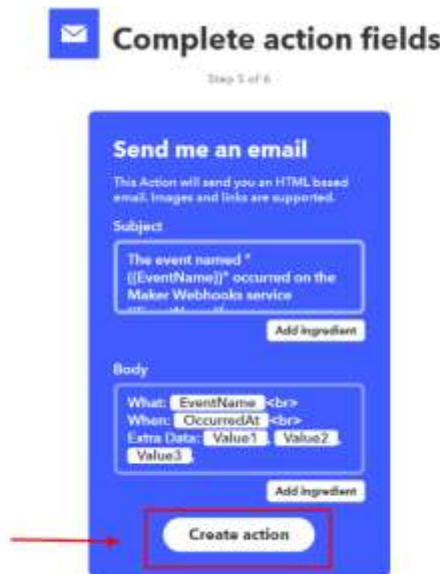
Complete action fields

Step 5 of 6

Send me an email

This Action will send you an HTML based email. Images and links are supported.

Subject

The event named "{{EventName}}" occurred on the Maker Webhooks service

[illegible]

Add ingredient

Body

What: EventName <br>
When: OccurredAt <br>
Extra Data: Value1 , Value2 , Value3 ,

Add ingredient

Create action